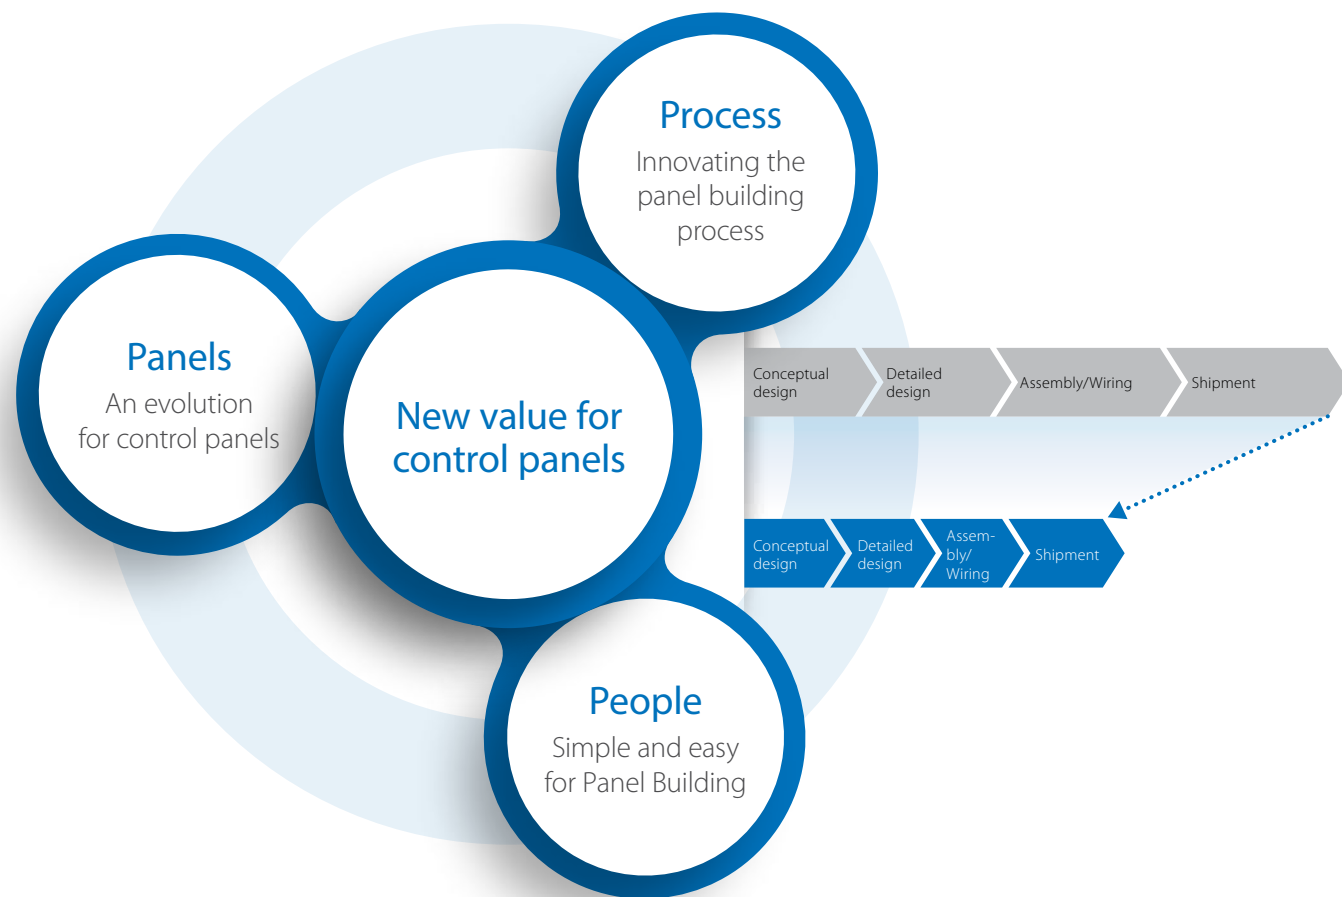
Process
Innovating the panel building process

Panels
An evolution for control panels

New value for control panels

Conceptual design
Detailed design
Assembly/Wiring
Shipment

Conceptual design
Detailed design
Assem-bly/ Wiring
Shipment

People
Simple and easy for Panel Building